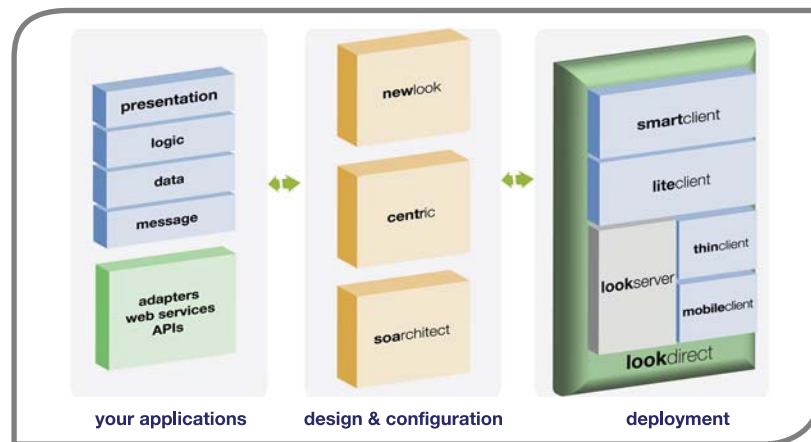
presentation
logic
data
message

adapters
web services
APIs

newlook

centric

soarchitect

smartclient

liteclient

thinclient

lookserver

mobileclient

lookdirect

your applications

design & configuration

deployment